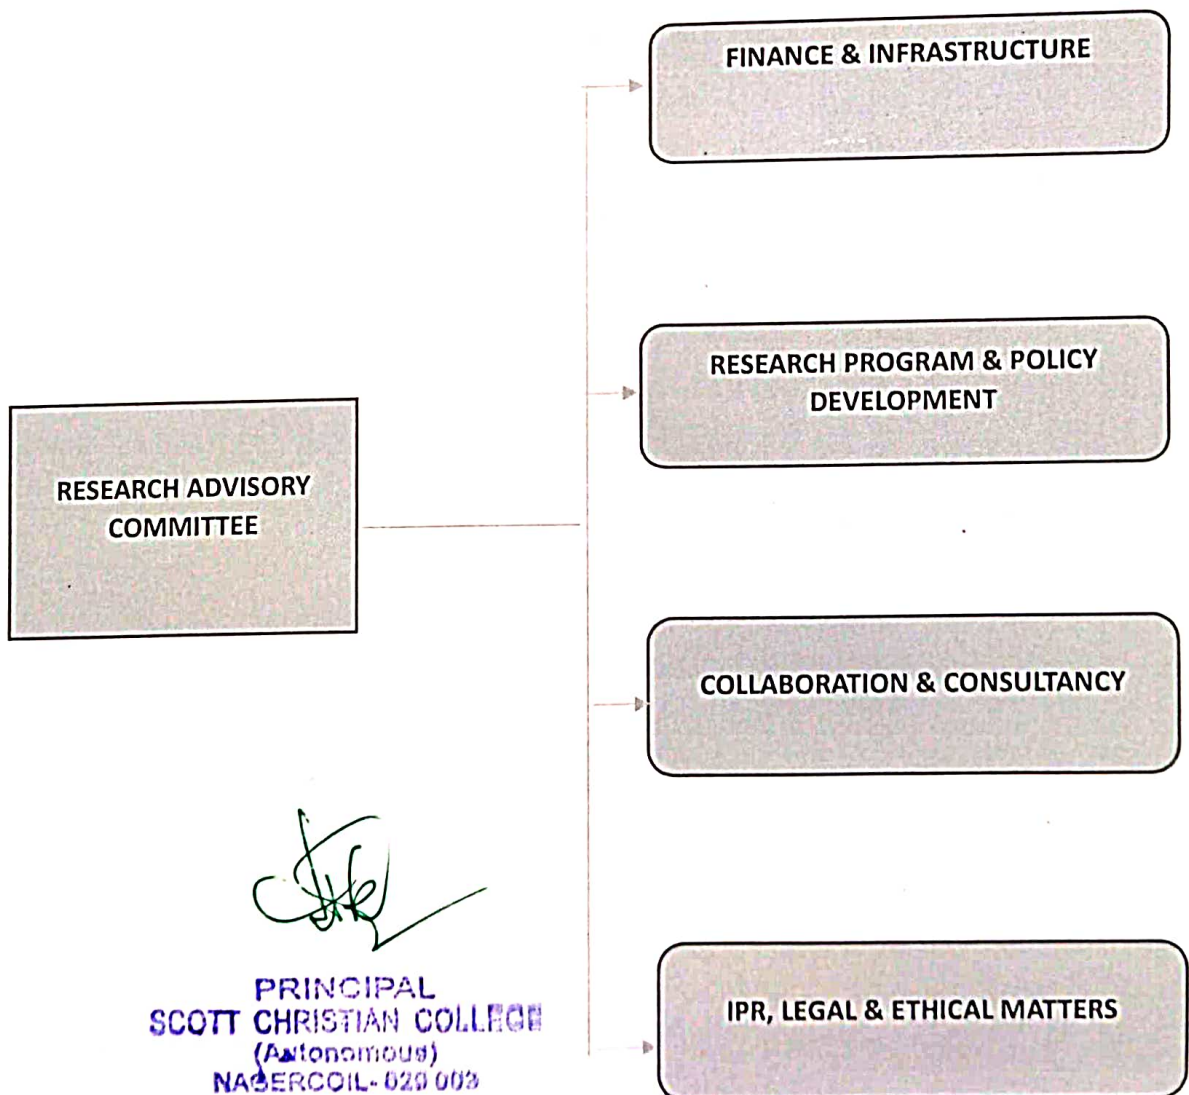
FINANCE & INFRASTRUCTURE

RESEARCH PROGRAM & POLICY DEVELOPMENT

RESEARCH ADVISORY COMMITTEE

COLLABORATION & CONSULTANCY

PRINCIPAL
SCOTT CHRISTIAN COLLEGE
(Autonomous)
NAGERCOIL-629 003

IPR, LEGAL & ETHICAL MATTERS